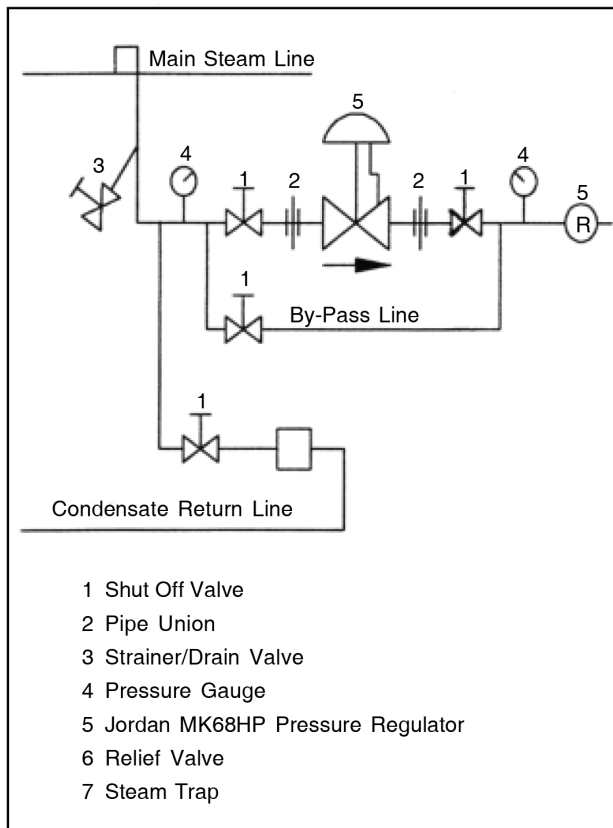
Main Steam Line

5

3

4

1

2

2

1

4

5

R

1

By-Pass Line

1

Condensate Return Line

1 Shut Off Valve
2 Pipe Union
3 Strainer/Drain Valve
4 Pressure Gauge
5 Jordan MK68HP Pressure Regulator
6 Relief Valve
7 Steam Trap